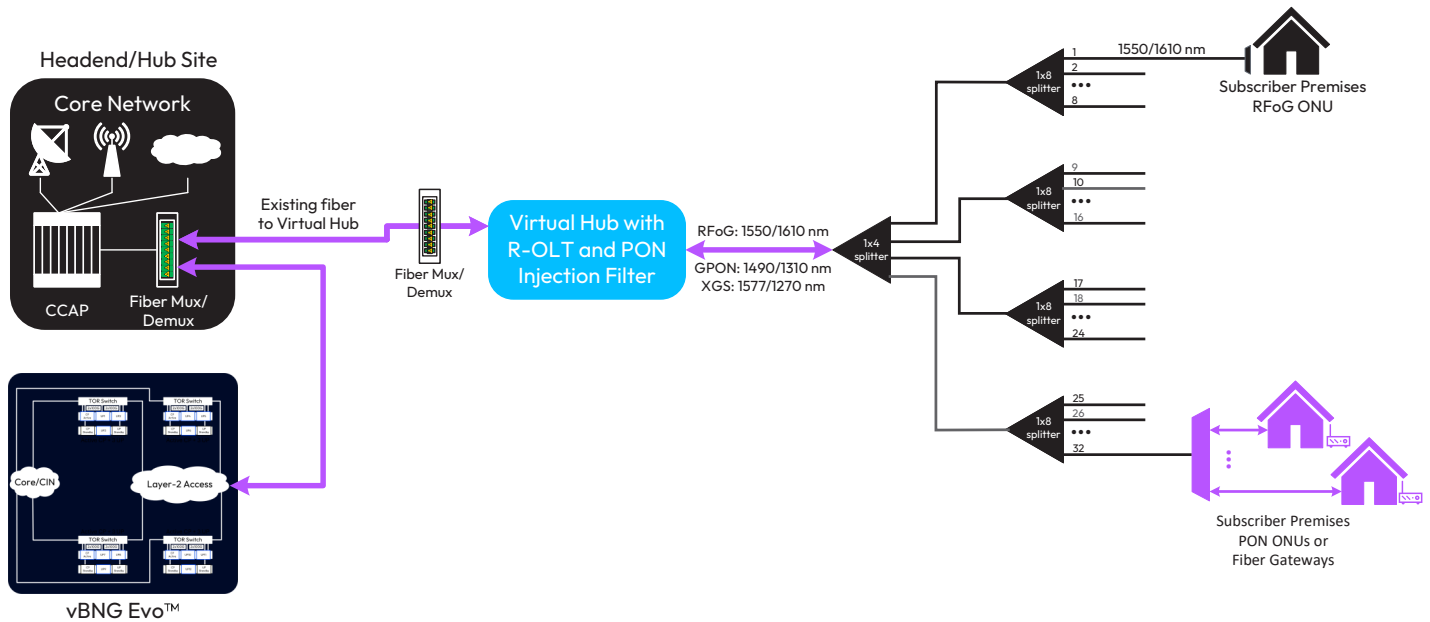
Headend/Hub Site

Core Network

CCAP

Fiber Mux/
Demux

Existing fiber
to Virtual Hub

Fiber Mux/
Demux

Virtual Hub with
R-OLT and PON
Injection Filter

RFoG: 1550/1610 nm

GPON: 1490/1310 nm
XGS: 1577/1270 nm

1x4
splitter

1x8
splitter

1
2
•••
8

1550/1610 nm

Subscriber Premises
RFoG ONU

1x8
splitter

9
10
•••
16

1x8
splitter

17
18
•••
24

1x8
splitter

25
26
•••
32

Subscriber Premises
PON ONUs or
Fiber Gateways

TOR Switch

TOR Switch

Core/CIN

Layer-2 Access

TOR Switch

TOR Switch

vBNG Evo™